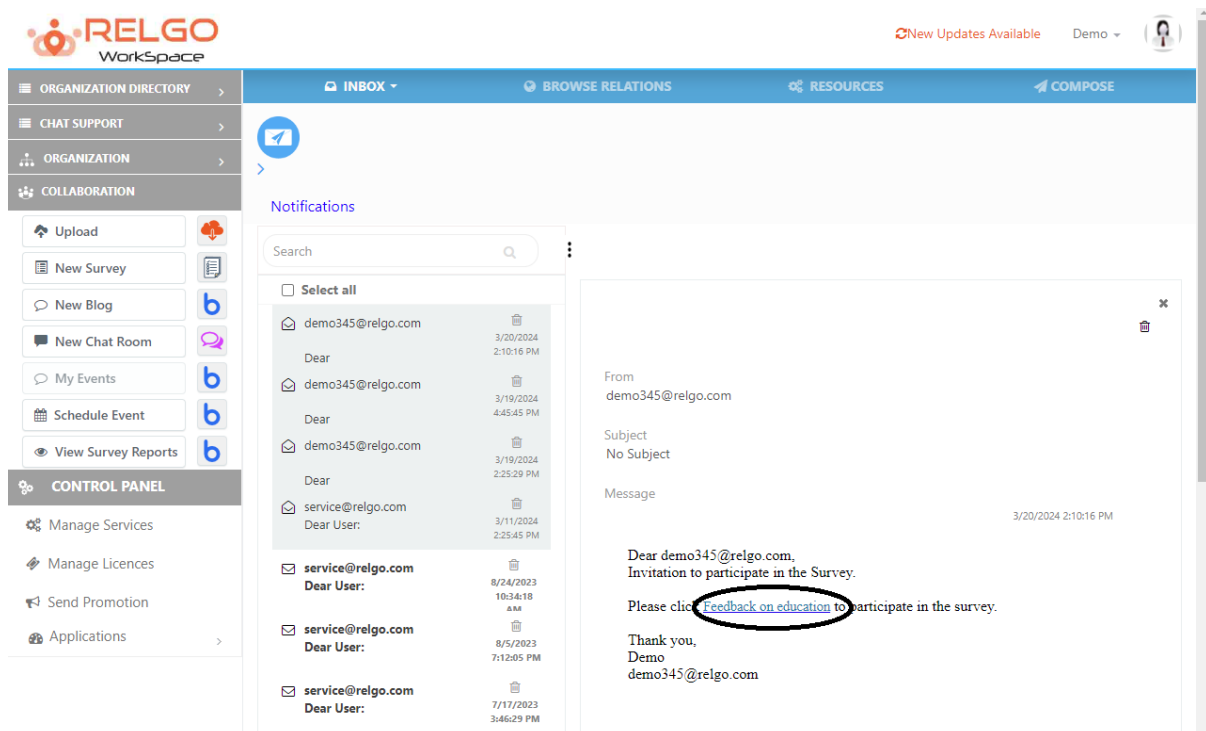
RELGO WorkSpace

New Updates Available Demo

ORGANIZATION DIRECTORY
CHAT SUPPORT
ORGANIZATION
COLLABORATION
Upload
New Survey
New Blog
New Chat Room
My Events
Schedule Event
View Survey Reports
CONTROL PANEL
Manage Services
Manage Licences
Send Promotion
Applications

INBOX BROWSE RELATIONS RESOURCES COMPOSE

Notifications

Search

Select all

demo345@relgo.com 3/20/2024 2:10:16 PM
Dear
demo345@relgo.com 3/19/2024 4:45:45 PM
Dear
demo345@relgo.com 3/19/2024 2:25:29 PM
Dear
service@relgo.com 3/11/2024 2:25:45 PM
Dear User:
service@relgo.com 8/24/2023 10:34:18 AM
Dear User:
service@relgo.com 8/5/2023 7:12:05 PM
Dear User:
service@relgo.com 7/17/2023 3:46:29 PM
Dear User:

From
demo345@relgo.com

Subject
No Subject

Message

3/20/2024 2:10:16 PM

Dear demo345@relgo.com,
Invitation to participate in the Survey.

Please click Feedback on education to participate in the survey.

Thank you,
Demo
demo345@relgo.com